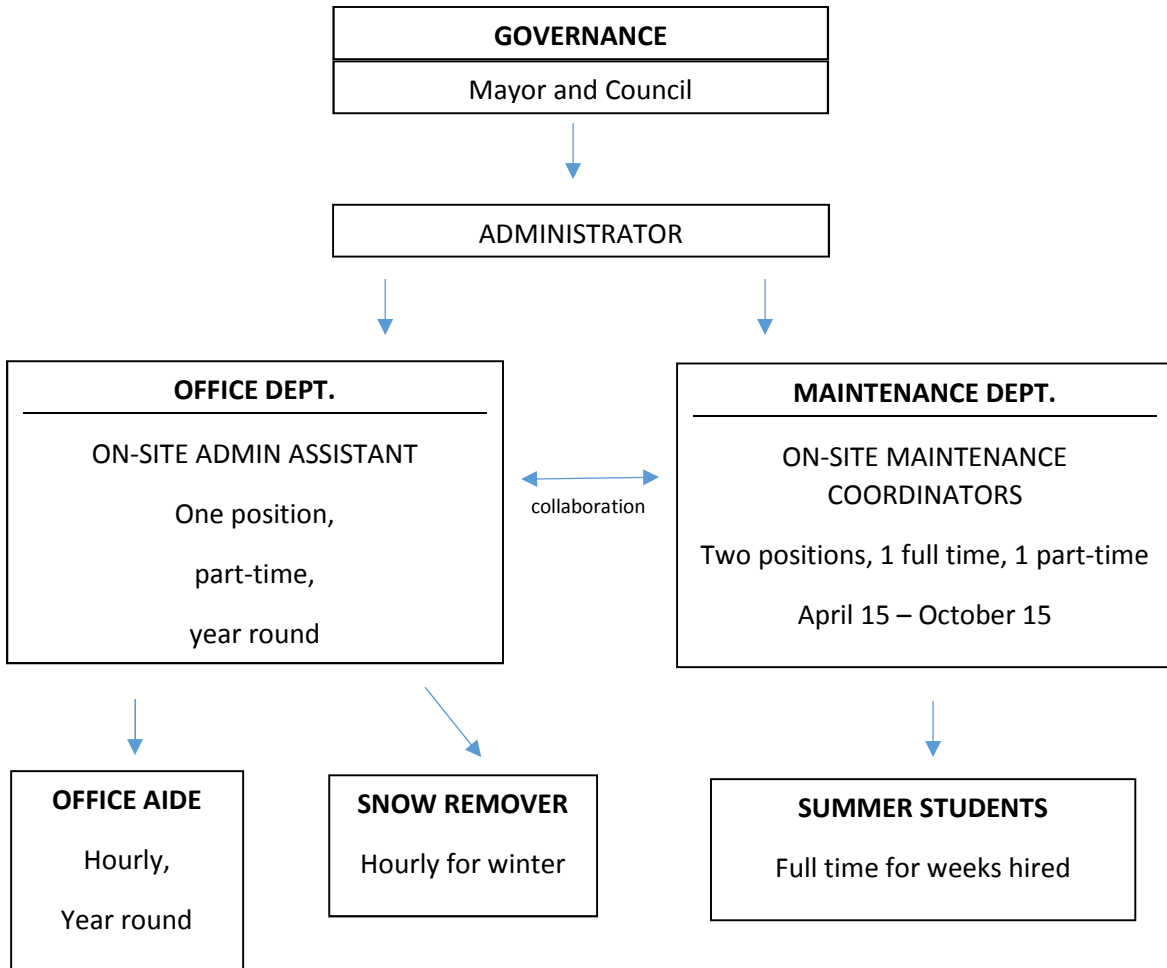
GOVERNANCE

Mayor and Council

ADMINISTRATOR

OFFICE DEPT.

ON-SITE ADMIN ASSISTANT

One position,

part-time,

year round

collaboration

MAINTENANCE DEPT.

ON-SITE MAINTENANCE COORDINATORS

Two positions, 1 full time, 1 part-time

April 15 – October 15

OFFICE AIDE

Hourly,

Year round

SNOW REMOVER

Hourly for winter

SUMMER STUDENTS

Full time for weeks hired